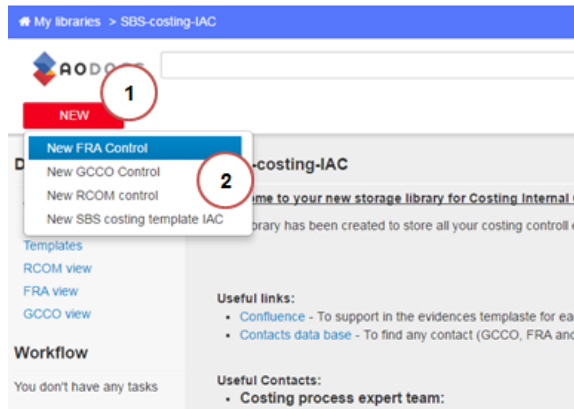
My libraries > SBS-costing-IAC

AODO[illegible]

1

NEW

New FRA Control
New GCCO Control
New RCOM control
New SBS costing template IAC

2

D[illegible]

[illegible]-costing-IAC

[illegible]me to your new storage library for Costing Internal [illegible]

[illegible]ibrary has been created to store all your costing controll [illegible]

Templates
RCOM view
FRA view
GCCO view

Workflow

You don't have any tasks

Useful links:
• Confluence - To support in the evidences templaste for ea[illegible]
• Contacts data base - To find any contact (GCCO, FRA and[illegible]

Useful Contacts:
• Costing process expert team: